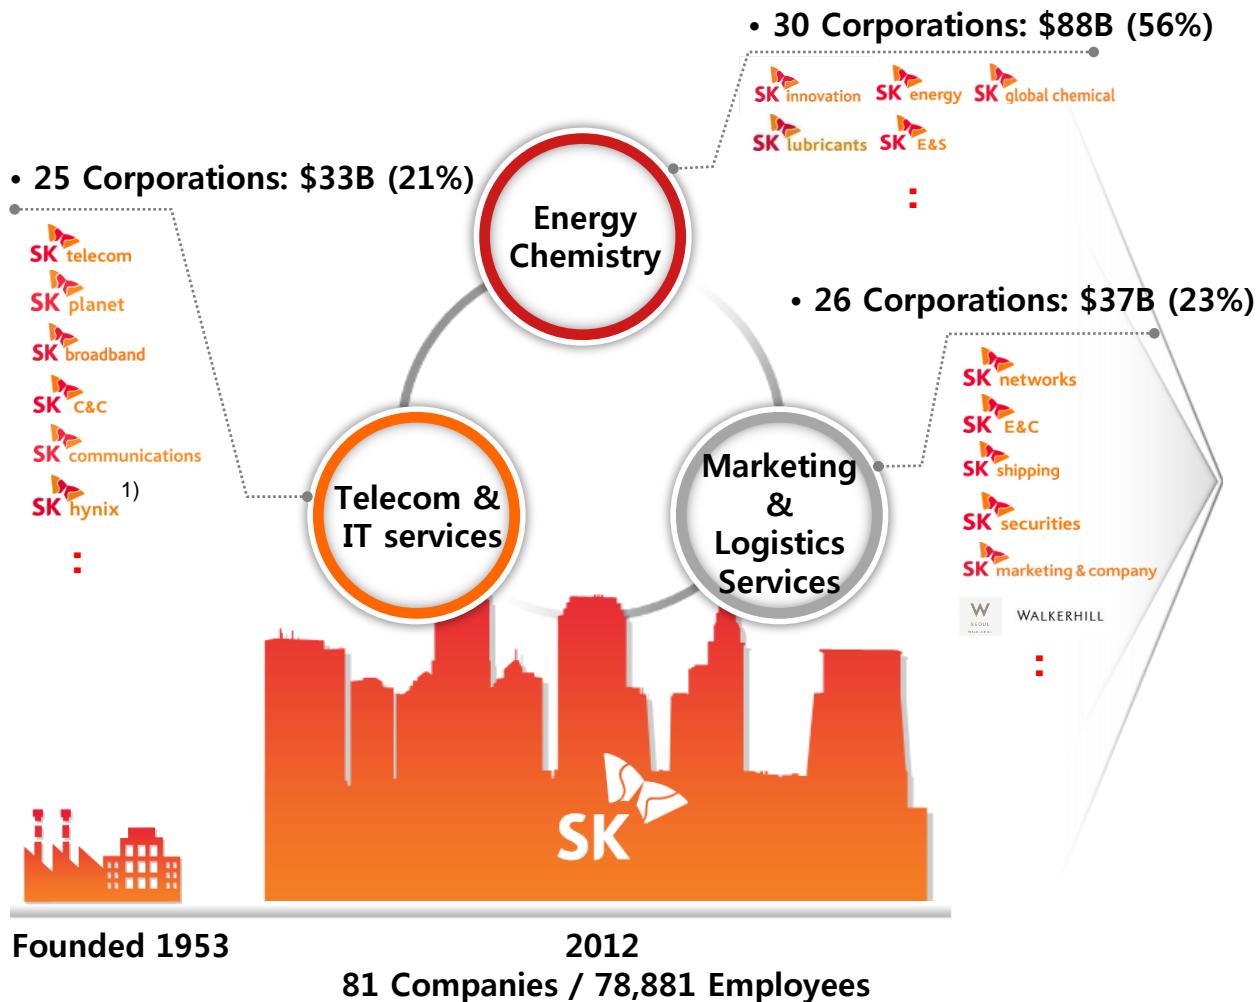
• 30 Corporations: $88B (56%)

SK innovation SK energy SK global chemical
SK lubricants SK E&S
:

• 25 Corporations: $33B (21%)

SK telecom
SK planet
SK broadband
SK C&C
SK communications
SK hynix 1)
:

Energy Chemistry

• 26 Corporations: $37B (23%)

SK networks
SK E&C
SK shipping
SK securities
SK marketing & company
W SEOUL WALKERHILL
:

Telecom & IT services

Marketing & Logistics Services

SK

Founded 1953

2012
81 Companies / 78,881 Employees